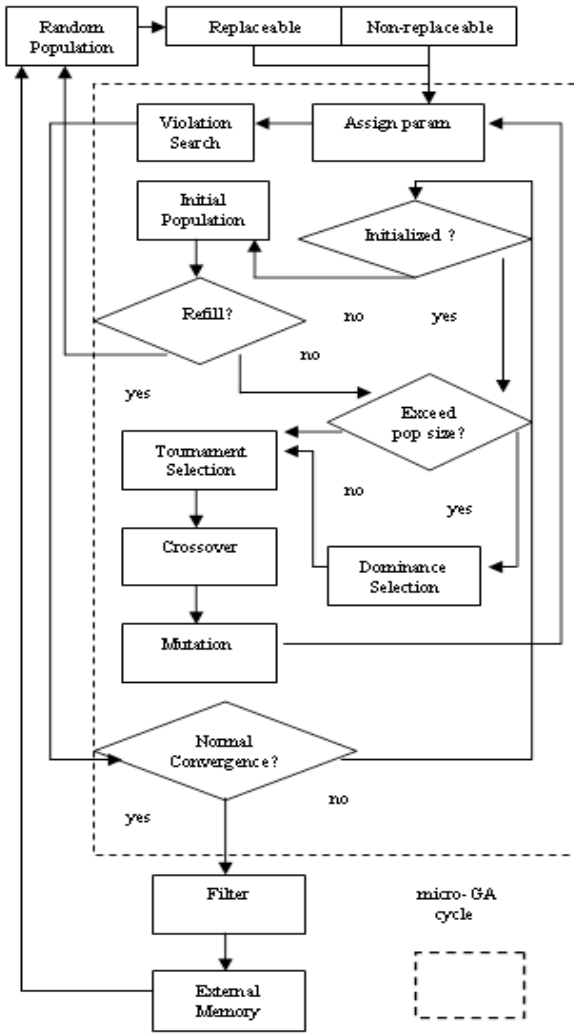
Random Population

Replaceable

Non-replaceable

Violation Search

Assign param

Initial Population

Initialized ?

Refill?

no

yes

no

yes

Exceed pop size?

Tournament Selection

no

yes

Crossover

Dominance Selection

Mutation

Normal Convergence?

no

yes

Filter

micro- GA cycle

External Memory